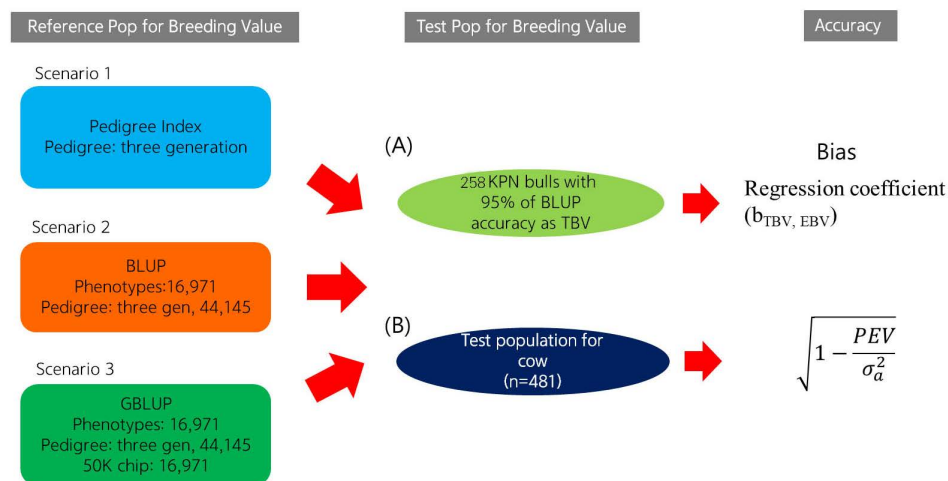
Reference Pop for Breeding Value

Test Pop for Breeding Value

Accuracy

Scenario 1

Pedigree Index
Pedigree: three generation

Scenario 2

BLUP
Phenotypes:16,971
Pedigree: three gen, 44,145

Scenario 3

GBLUP
Phenotypes: 16,971
Pedigree: three gen, 44,145
50K chip: 16,971

(A)

258 KPN bulls with 95% of BLUP accuracy as TBV

(B)

Test population for cow (n=481)

Bias

Regression coefficient ($b_{TBV,\ EBV}$)

$\sqrt{1-\frac{PEV}{\sigma_a^2}}$